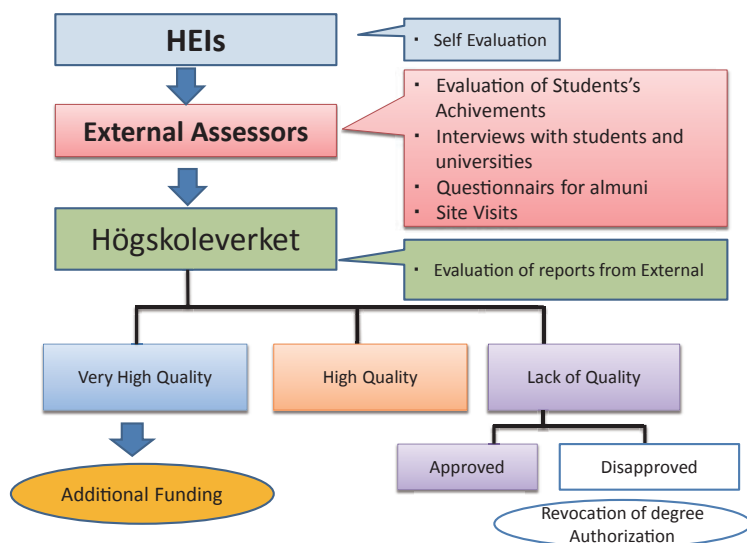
HEIs

・ Self Evaluation

External Assessors

・ Evaluation of Students's Achivements
・ Interviews with students and universities
・ Questionnairs for almuni
・ Site Visits

Högskoleverket

・ Evaluation of reports from External

Very High Quality

High Quality

Lack of Quality

Additional Funding

Approved

Disapproved

Revocation of degree Authorization